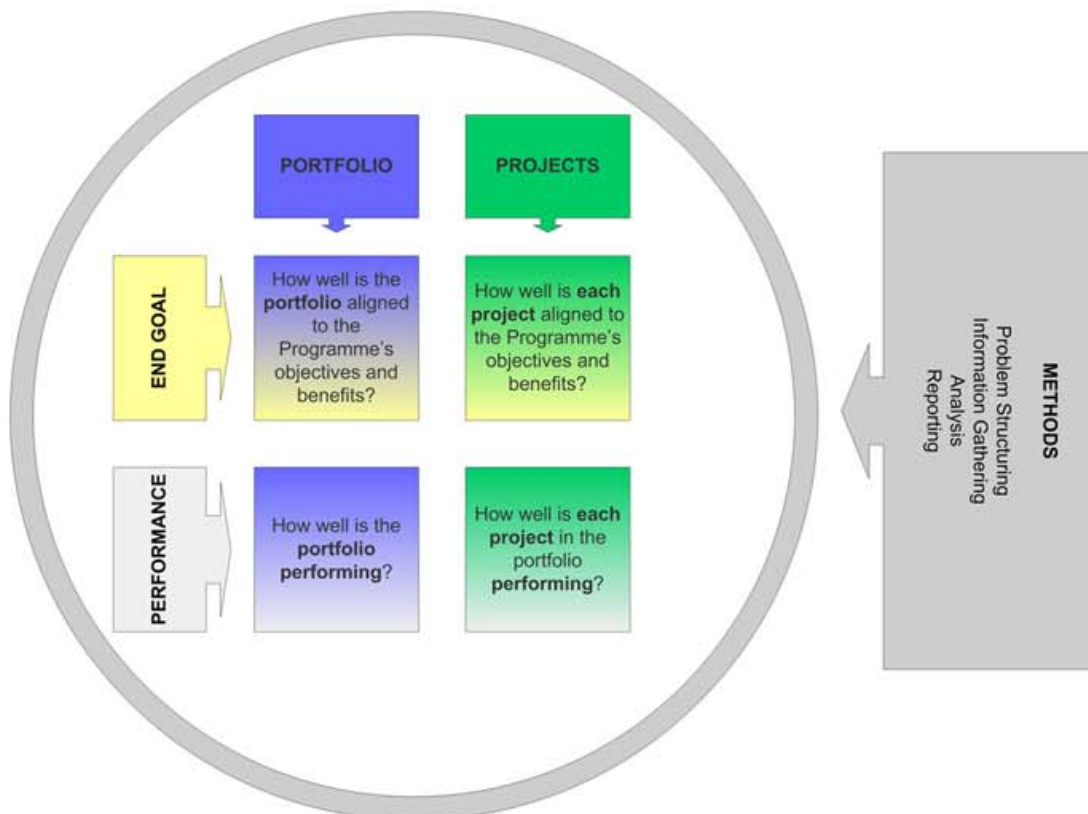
PORTFOLIO

PROJECTS

END GOAL

How well is the portfolio aligned to the Programme's objectives and benefits?

How well is each project aligned to the Programme's objectives and benefits?

PERFORMANCE

How well is the portfolio performing?

How well is each project in the portfolio performing?

METHODS

Problem Structuring
Information Gathering
Analysis
Reporting